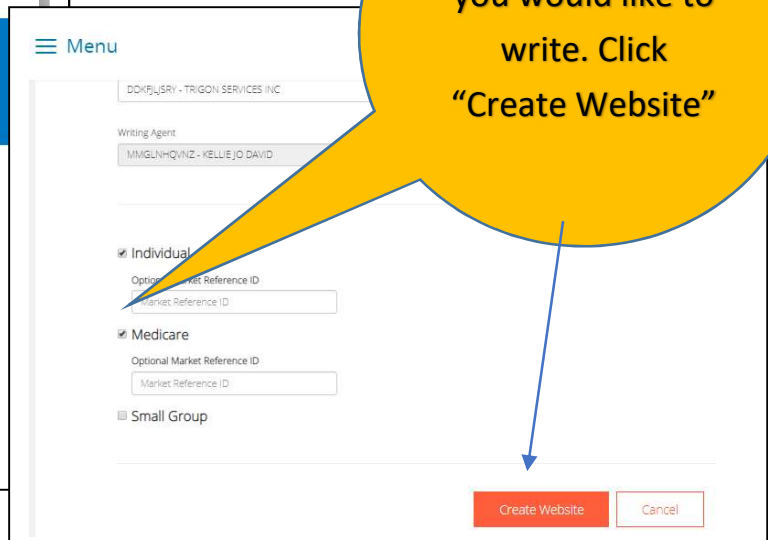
☰ Menu

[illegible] you would like to write. Click "Create Website"

DDKFJLJSRY - TRIGON SERVICES INC

Writing Agent

MMGLNHQVNZ - KELLIE JO DAVID

Individual

Optional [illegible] Market Reference ID

Market Reference ID

Medicare

Optional Market Reference ID

Market Reference ID

Small Group

Create Website

Cancel